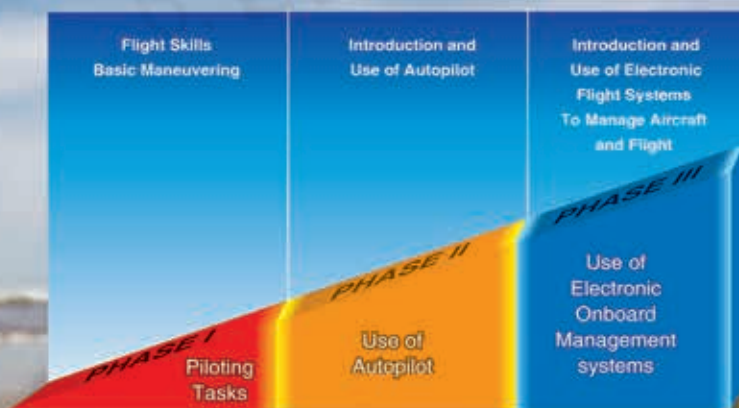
Flight Skills
Basic Maneuvering

Introduction and
Use of Autopilot

Introduction and
Use of Electronic
Flight Systems
To Manage Aircraft
and Flight

PHASE I
Piloting
Tasks

PHASE II
Use of
Autopilot

PHASE III
Use of
Electronic
Onboard
Management
systems